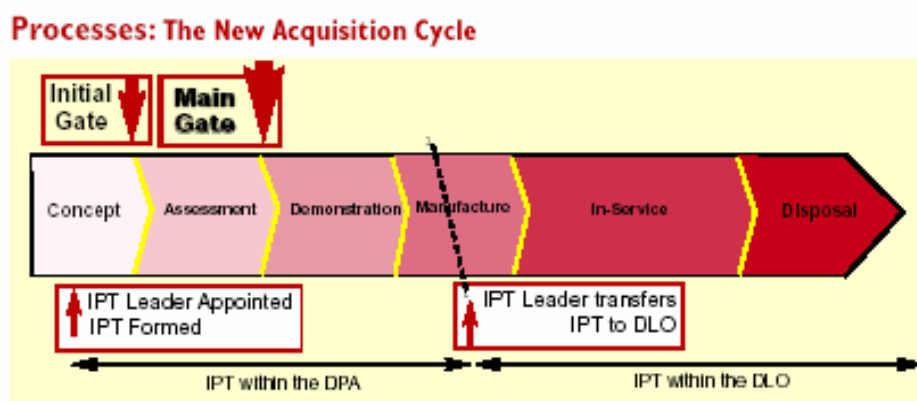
Processes: The New Acquisition Cycle

Initial Gate

Main Gate

Concept

Assessment

Demonstration

Manufacture

In-Service

Disposal

IPT Leader Appointed
IPT Formed

IPT Leader transfers
IPT to DLO

IPT within the DPA

IPT within the DLO